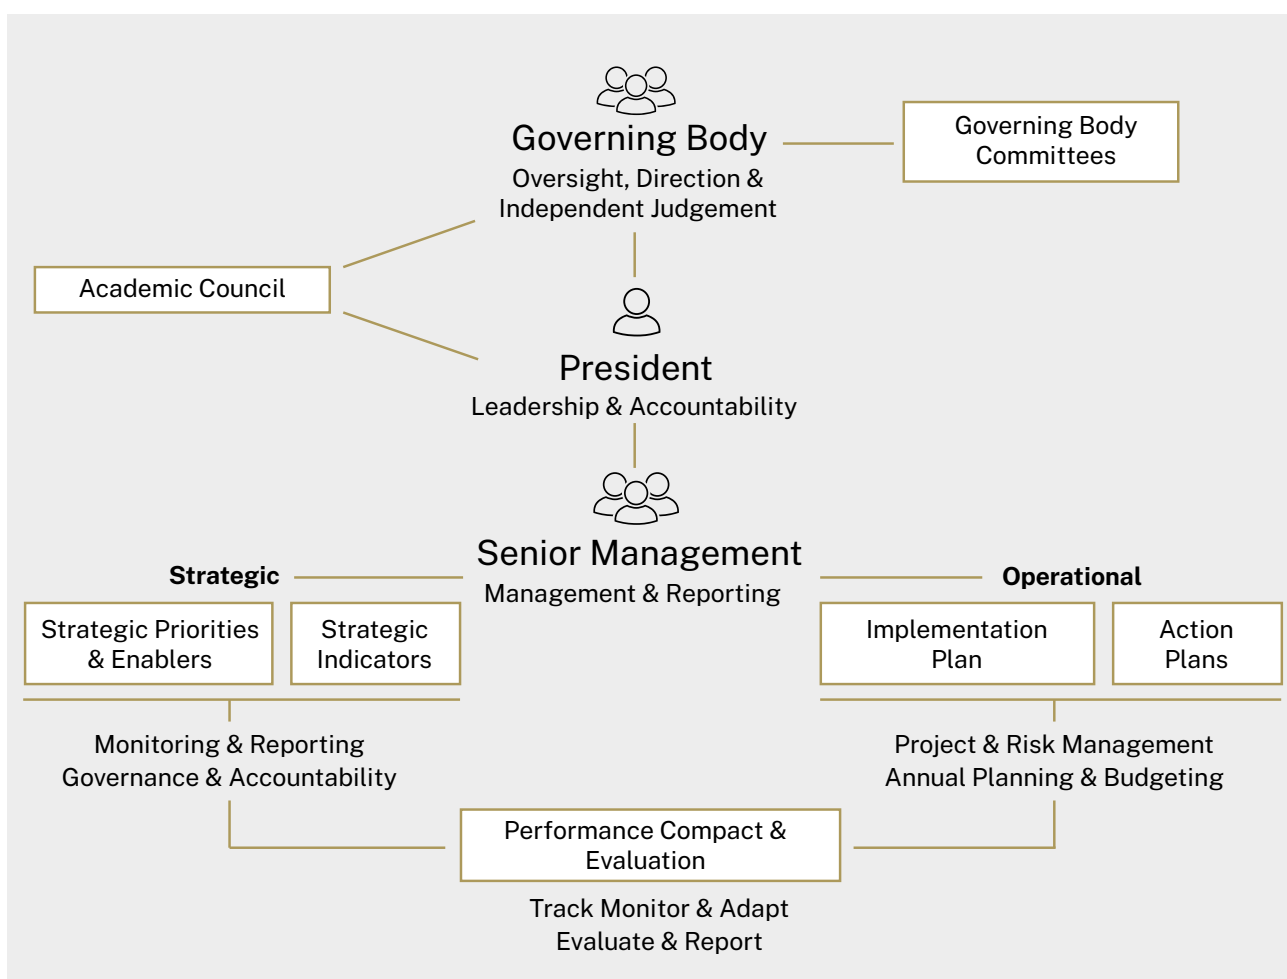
Governing Body
Oversight, Direction & Independent Judgement

Governing Body Committees

Academic Council

President
Leadership & Accountability

Senior Management
Management & Reporting

Strategic

Operational

Strategic Priorities & Enablers

Strategic Indicators

Implementation Plan

Action Plans

Monitoring & Reporting
Governance & Accountability

Project & Risk Management
Annual Planning & Budgeting

Performance Compact & Evaluation

Track Monitor & Adapt
Evaluate & Report